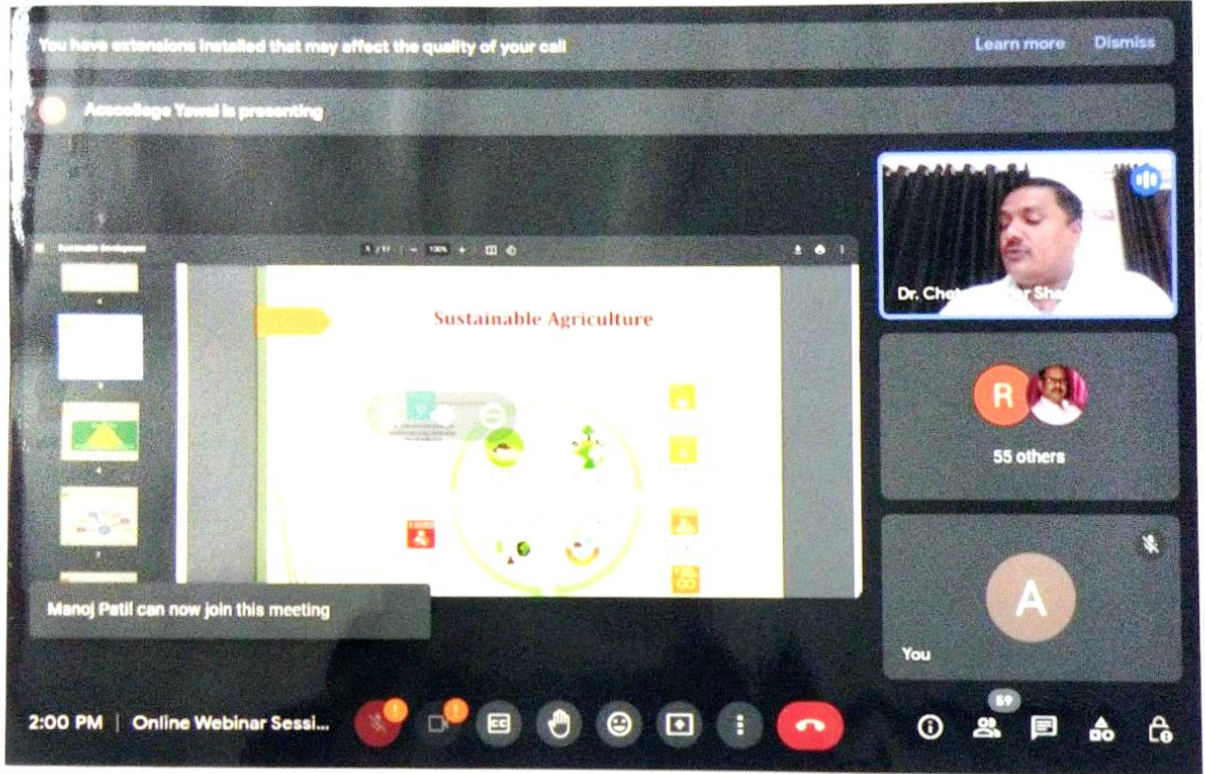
You have extensions installed that may affect the quality of your call

Learn more

Dismiss

Ascollege Yawal is presenting

Sustainable Development

Sustainable Agriculture

Dr. Chet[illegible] Sh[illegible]

R

55 others

A

You

Manoj Patil can now join this meeting

2:00 PM | Online Webinar Sessi...

59